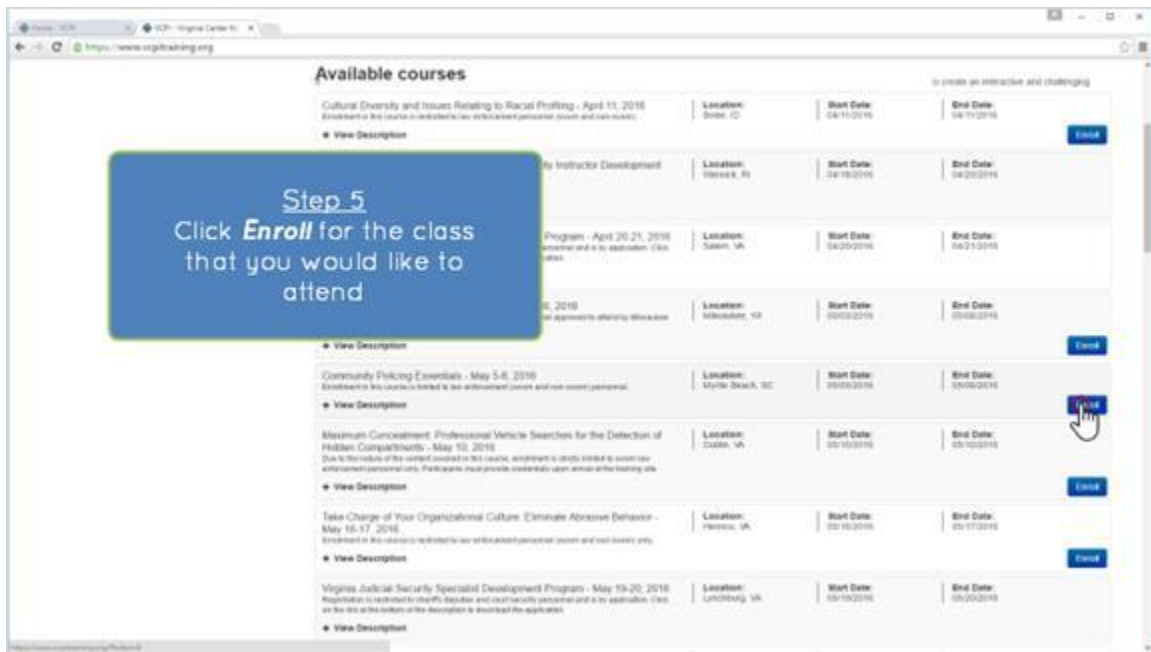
https://www.vcpitraining.org

Available courses

to create an interactive and challenging

| Course | Location: | Start Date: | End Date: |
|---|---|---|---|
| Cultural Diversity and Issues Relating to Racial Profiling - April 11, 2016 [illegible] | Location: Boise, ID | Start Date: 04/11/2016 | End Date: 04/11/2016 |
| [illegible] Instructor Development | Location: Warwick, RI | Start Date: 04/18/2016 | End Date: 04/20/2016 |
| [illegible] Program - April 20-21, 2016 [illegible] | Location: Salem, VA | Start Date: 04/20/2016 | End Date: 04/21/2016 |
| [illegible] 2016 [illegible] | Location: Milwaukee, WI | Start Date: 05/03/2016 | End Date: 05/06/2016 |
| Community Policing Essentials - May 5-6, 2016 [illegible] | Location: Myrtle Beach, SC | Start Date: 05/05/2016 | End Date: 05/06/2016 |
| Maximum Concealment: Professional Vehicle Searches for the Detection of Hidden Compartments - May 10, 2016 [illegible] | Location: Dublin, VA | Start Date: 05/10/2016 | End Date: 05/10/2016 |
| Take Charge of Your Organizational Culture: Eliminate Abrasive Behavior - May 16-17, 2016 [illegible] | Location: Henrico, VA | Start Date: 05/16/2016 | End Date: 05/17/2016 |
| Virginia Judicial Security Specialist Development Program - May 19-20, 2016 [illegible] | Location: Lynchburg, VA | Start Date: 05/19/2016 | End Date: 05/20/2016 |

+ View Description

Enroll

Step 5
Click Enroll for the class that you would like to attend